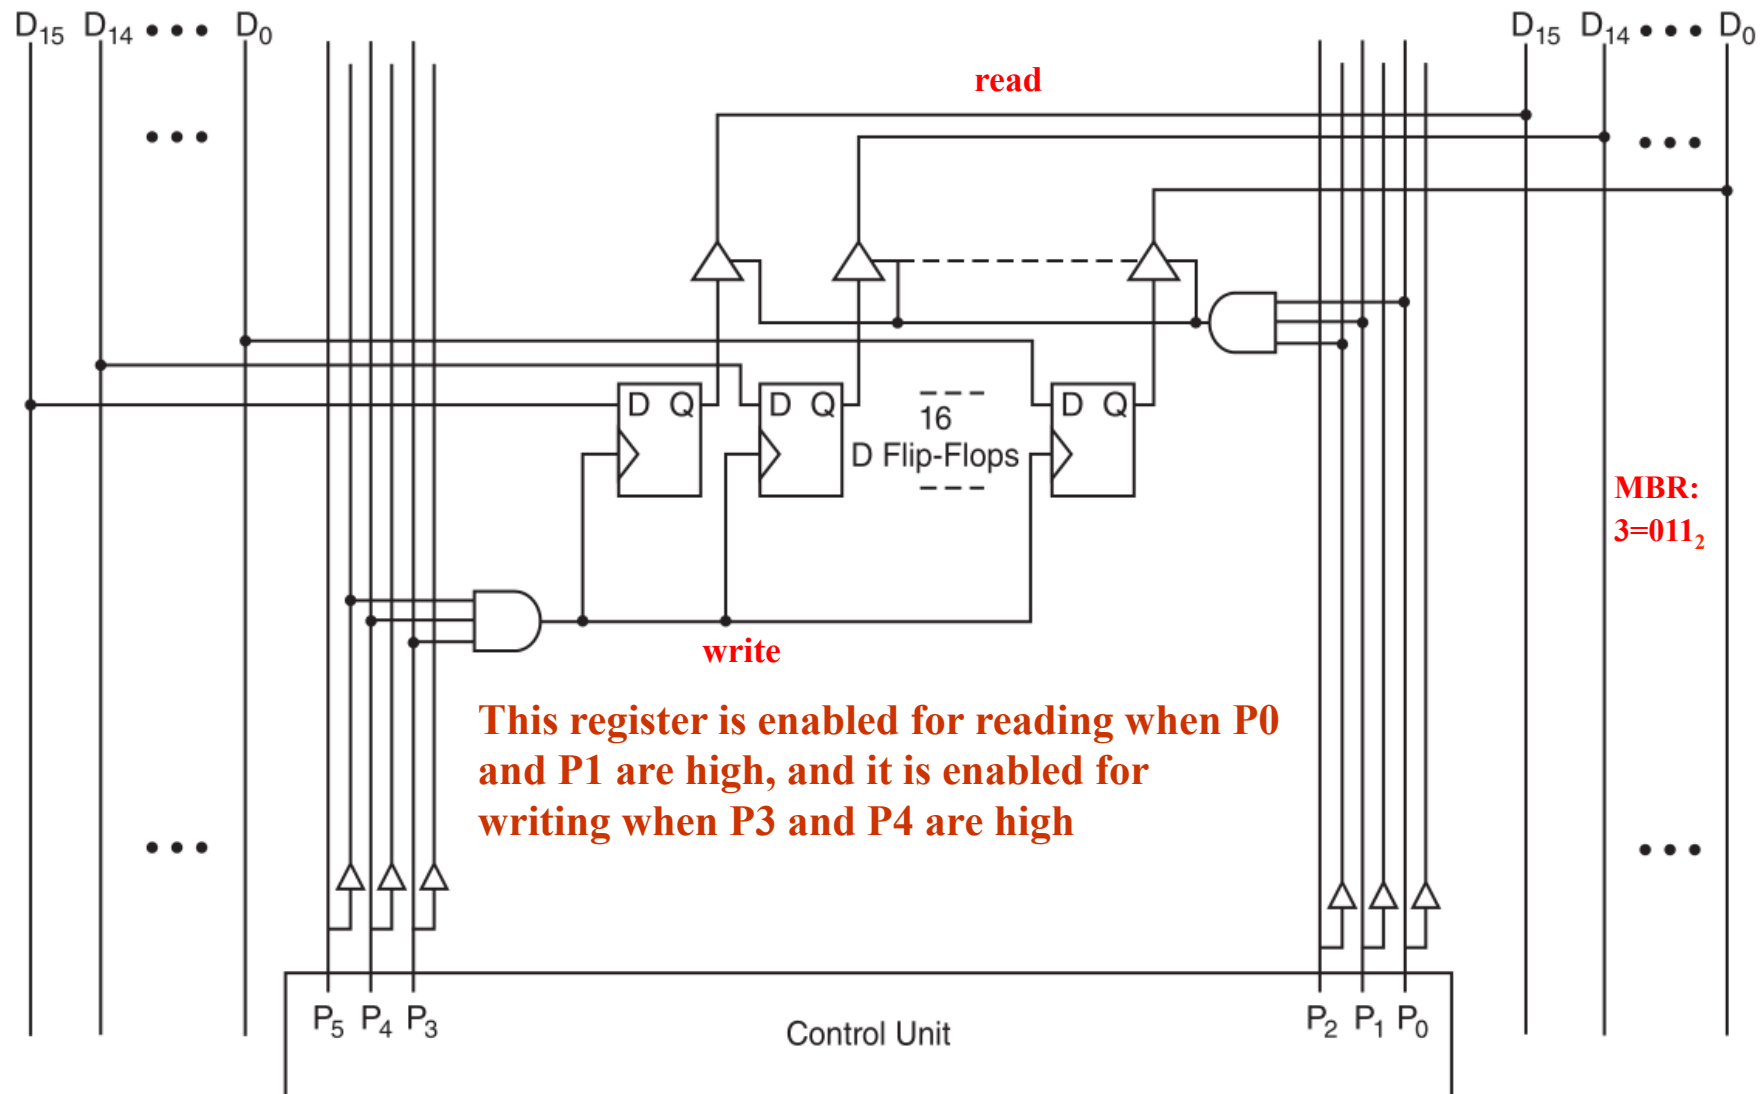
$D_{15}$ $D_{14}$ • • • $D_0$

$D_{15}$ $D_{14}$ • • • $D_0$

read

• • •

• • •

D Q

D Q

16
D Flip-Flops

D Q

MBR:
$3=011_2$

write

This register is enabled for reading when P0 and P1 are high, and it is enabled for writing when P3 and P4 are high

• • •

• • •

$P_5$ $P_4$ $P_3$

Control Unit

$P_2$ $P_1$ $P_0$